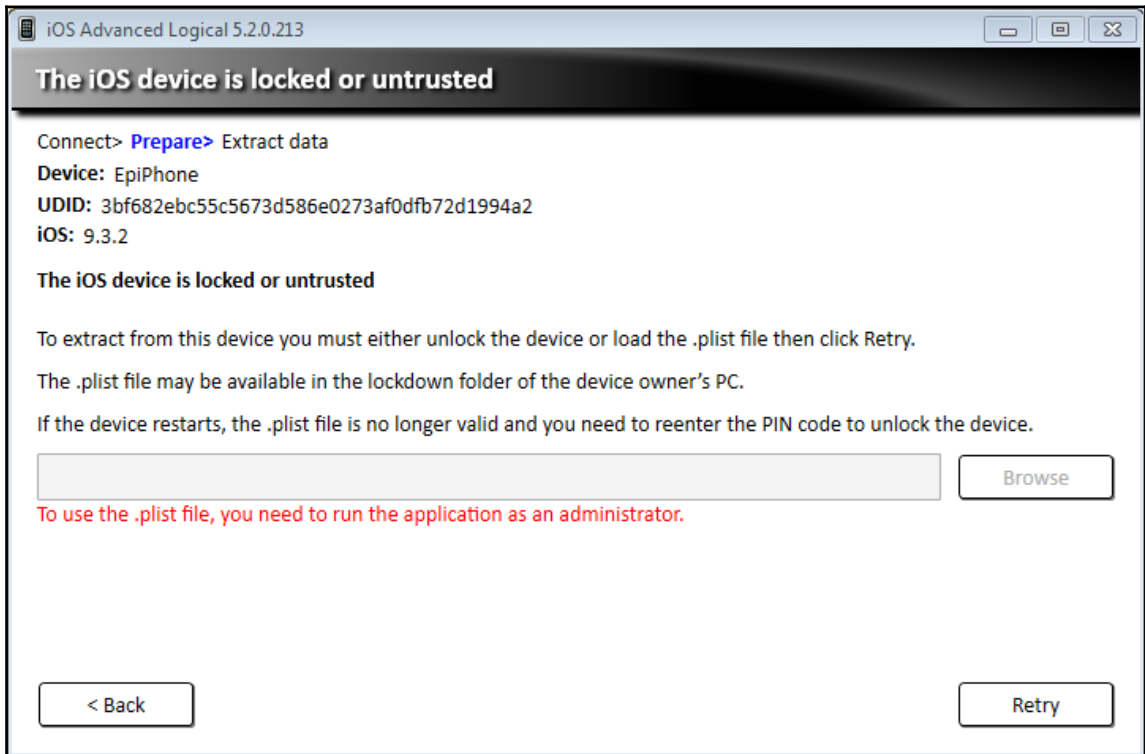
iOS Advanced Logical 5.2.0.213

The iOS device is locked or untrusted

Connect> Prepare> Extract data
Device: EpiPhone
UDID: 3bf682ebc55c5673d586e0273af0dfb72d1994a2
iOS: 9.3.2

The iOS device is locked or untrusted

To extract from this device you must either unlock the device or load the .plist file then click Retry.

The .plist file may be available in the lockdown folder of the device owner's PC.

If the device restarts, the .plist file is no longer valid and you need to reenter the PIN code to unlock the device.

Browse

To use the .plist file, you need to run the application as an administrator.

< Back

Retry